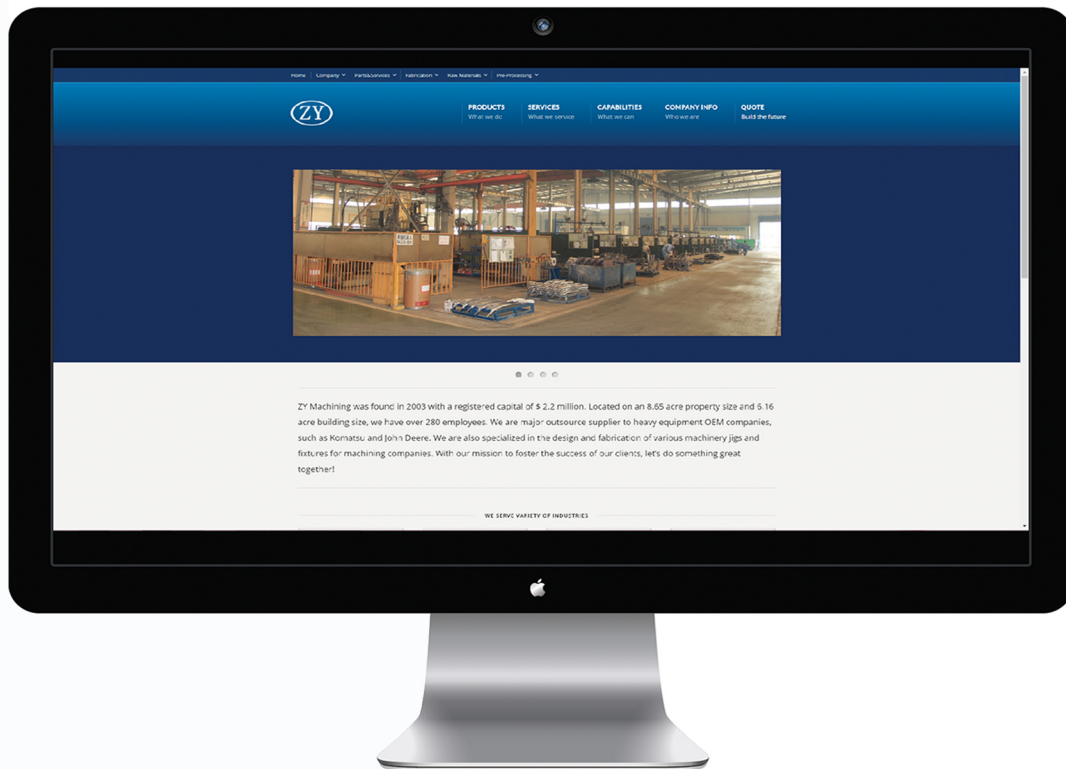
Home Company Parts&Services Fabrication Raw Materials Pre-Processing

ZY

PRODUCTS
What we do

SERVICES
What we service

CAPABILITIES
What we can

COMPANY INFO
Who we are

QUOTE
Build the future

ZY Machining was found in 2003 with a registered capital of $ 2.2 million. Located on an 8.65 acre property size and 6.16 acre building size, we have over 280 employees. We are major outsource supplier to heavy equipment OEM companies, such as Komatsu and John Deere. We are also specialized in the design and fabrication of various machinery jigs and fixtures for machining companies. With our mission to foster the success of our clients, let's do something great together!

WE SERVE VARIETY OF INDUSTRIES